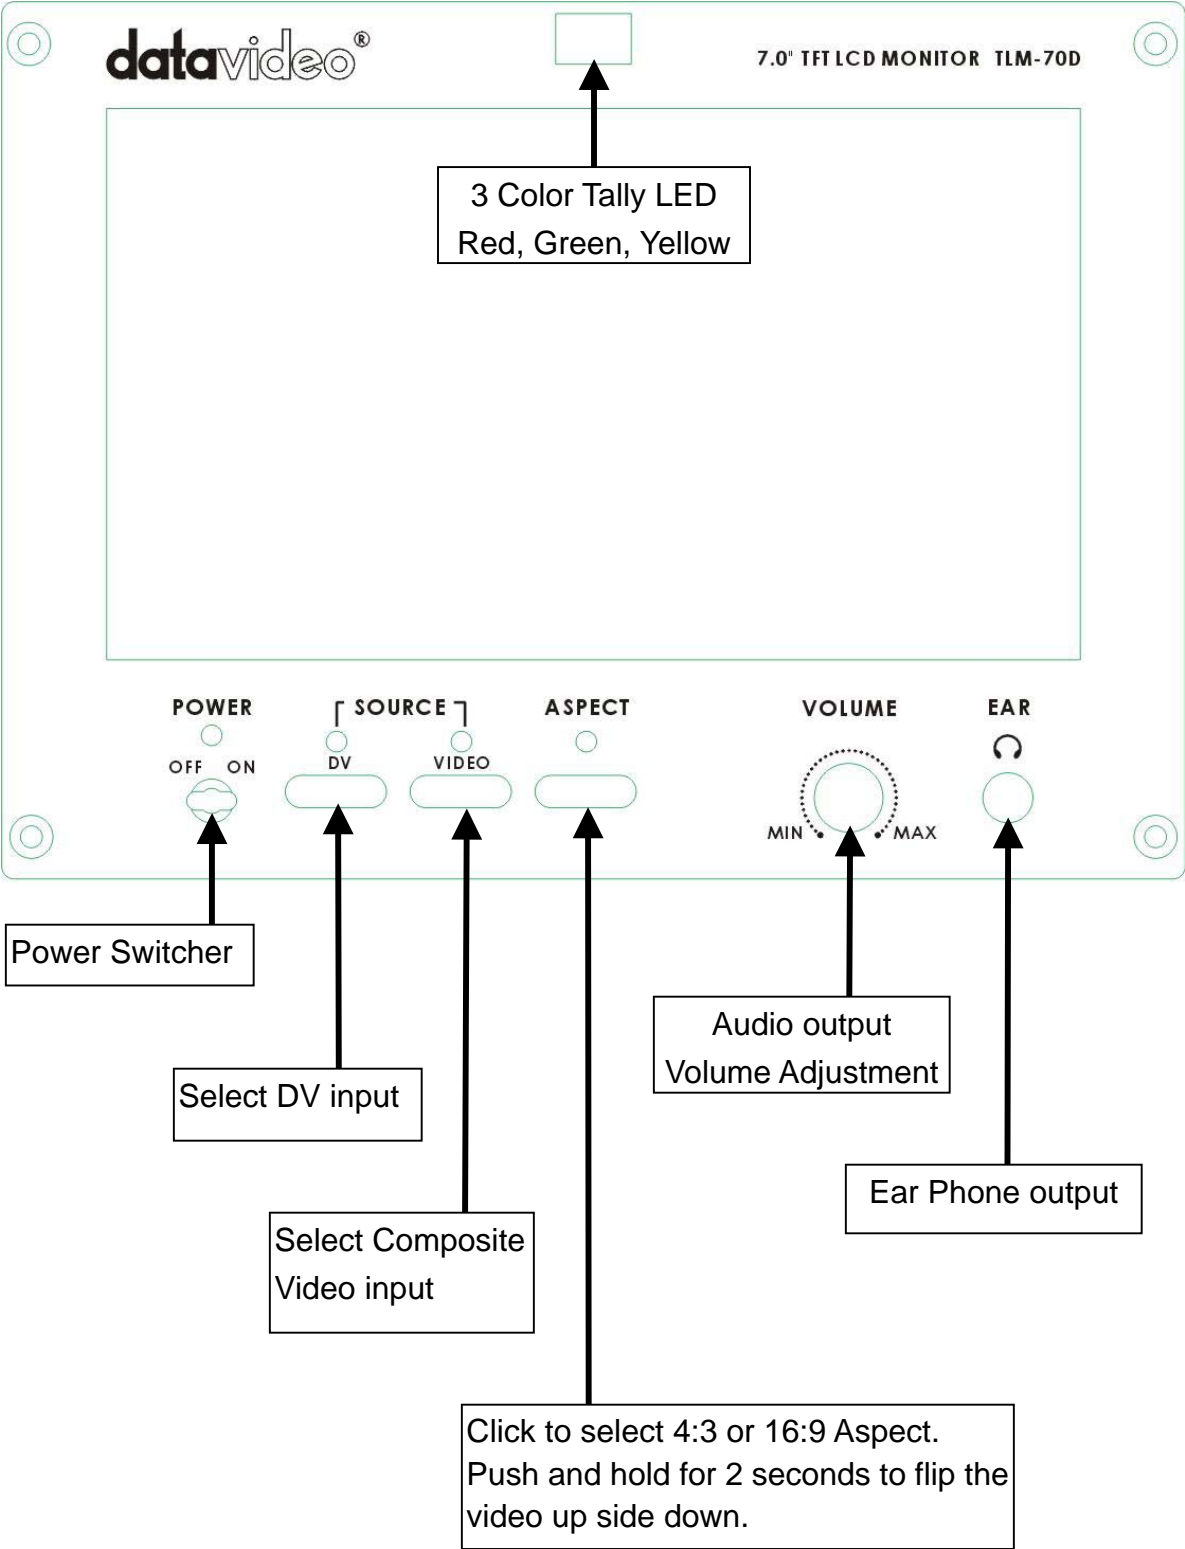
datavideo®

7.0" TFT LCD MONITOR TLM-70D

3 Color Tally LED
Red, Green, Yellow

POWER

OFF ON

SOURCE

DV

VIDEO

ASPECT

VOLUME

MIN

MAX

EAR

Power Switcher

Select DV input

Select Composite Video input

Audio output Volume Adjustment

Ear Phone output

Click to select 4:3 or 16:9 Aspect. Push and hold for 2 seconds to flip the video up side down.